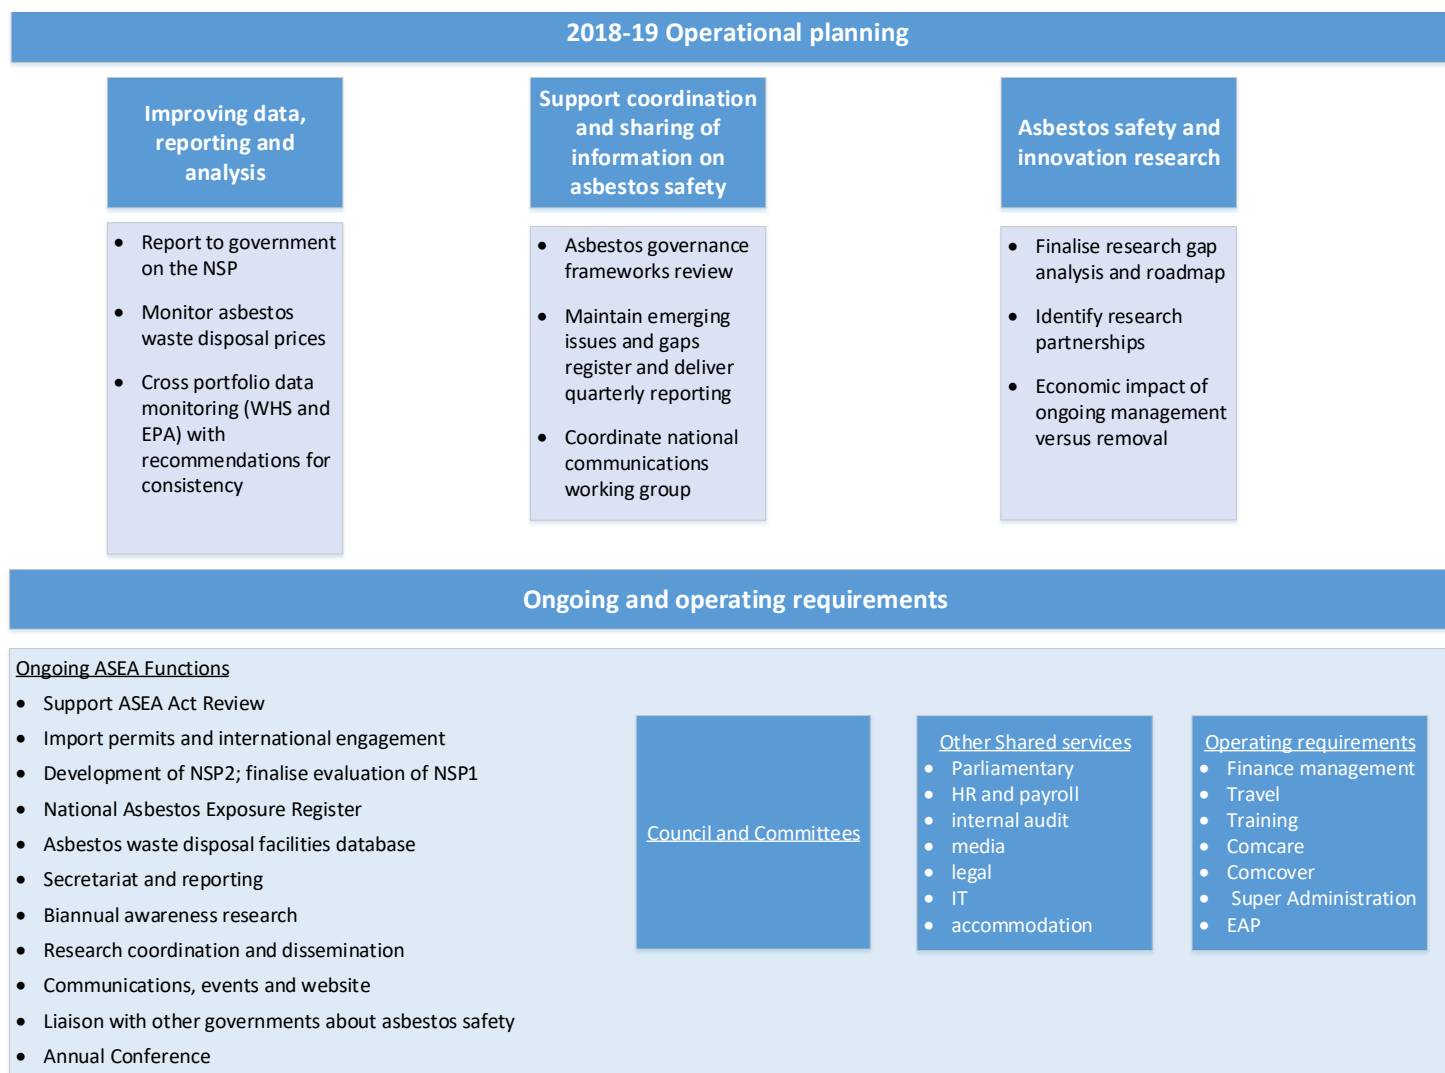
2018-19 Operational planning

Improving data, reporting and analysis

- Report to government on the NSP
- Monitor asbestos waste disposal prices
- Cross portfolio data monitoring (WHS and EPA) with recommendations for consistency

Support coordination and sharing of information on asbestos safety

- Asbestos governance frameworks review
- Maintain emerging issues and gaps register and deliver quarterly reporting
- Coordinate national communications working group

Asbestos safety and innovation research

- Finalise research gap analysis and roadmap
- Identify research partnerships
- Economic impact of ongoing management versus removal

Ongoing and operating requirements

Ongoing ASEA Functions

- Support ASEA Act Review
- Import permits and international engagement
- Development of NSP2; finalise evaluation of NSP1
- National Asbestos Exposure Register
- Asbestos waste disposal facilities database
- Secretariat and reporting
- Biannual awareness research
- Research coordination and dissemination
- Communications, events and website
- Liaison with other governments about asbestos safety
- Annual Conference

Council and Committees

Other Shared services
- Parliamentary
- HR and payroll
- internal audit
- media
- legal
- IT
- accommodation

Operating requirements
- Finance management
- Travel
- Training
- Comcare
- Comcover
- Super Administration
- EAP